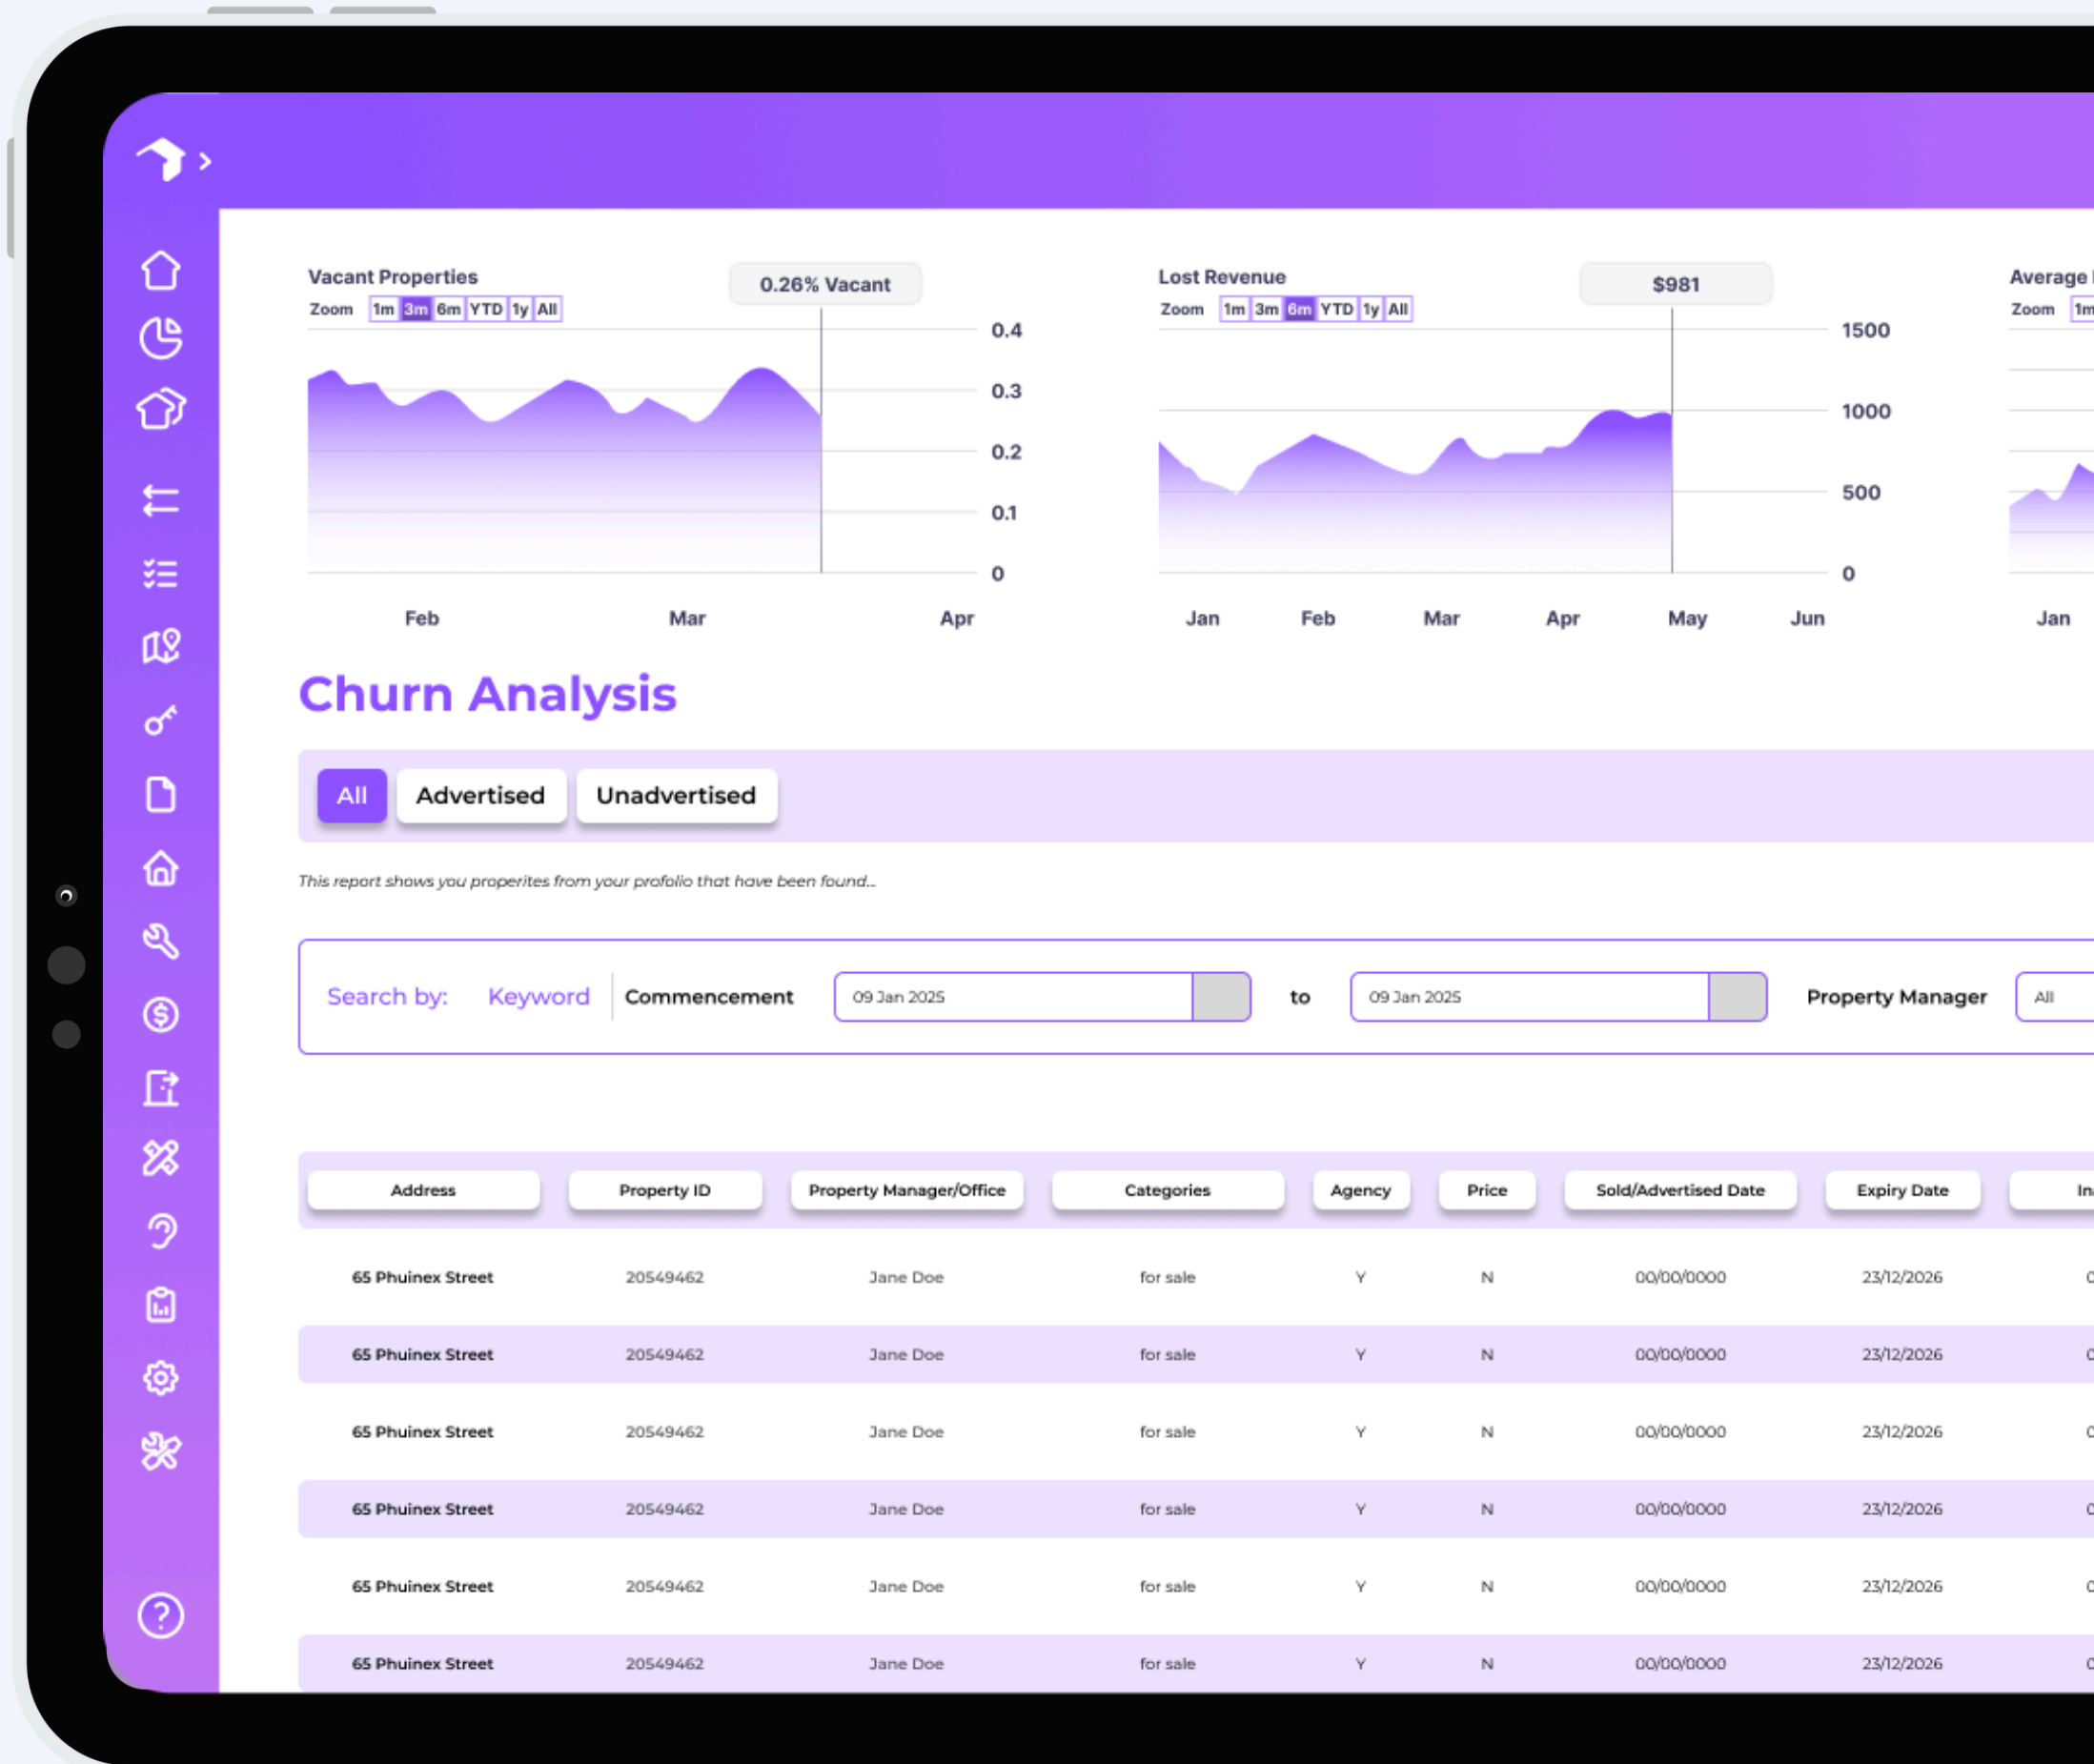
Vacant Properties
Zoom 1m 3m 6m YTD 1y All
0.26% Vacant
0.4
0.3
0.2
0.1
0
Feb Mar Apr

Lost Revenue
Zoom 1m 3m 6m YTD 1y All
$981
1500
1000
500
0
Jan Feb Mar Apr May Jun

Average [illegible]
Zoom 1m
Jan

Churn Analysis

All Advertised Unadvertised

This report shows you properites from your profolio that have been found...

Search by: Keyword Commencement 09 Jan 2025 to 09 Jan 2025 Property Manager All

| Address | Property ID | Property Manager/Office | Categories | Agency | Price | Sold/Advertised Date | Expiry Date | In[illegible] |
|---|---|---|---|---|---|---|---|---|
| 65 Phuinex Street | 20549462 | Jane Doe | for sale | Y | N | 00/00/0000 | 23/12/2026 | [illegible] |
| 65 Phuinex Street | 20549462 | Jane Doe | for sale | Y | N | 00/00/0000 | 23/12/2026 | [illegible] |
| 65 Phuinex Street | 20549462 | Jane Doe | for sale | Y | N | 00/00/0000 | 23/12/2026 | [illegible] |
| 65 Phuinex Street | 20549462 | Jane Doe | for sale | Y | N | 00/00/0000 | 23/12/2026 | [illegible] |
| 65 Phuinex Street | 20549462 | Jane Doe | for sale | Y | N | 00/00/0000 | 23/12/2026 | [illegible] |
| 65 Phuinex Street | 20549462 | Jane Doe | for sale | Y | N | 00/00/0000 | 23/12/2026 | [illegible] |